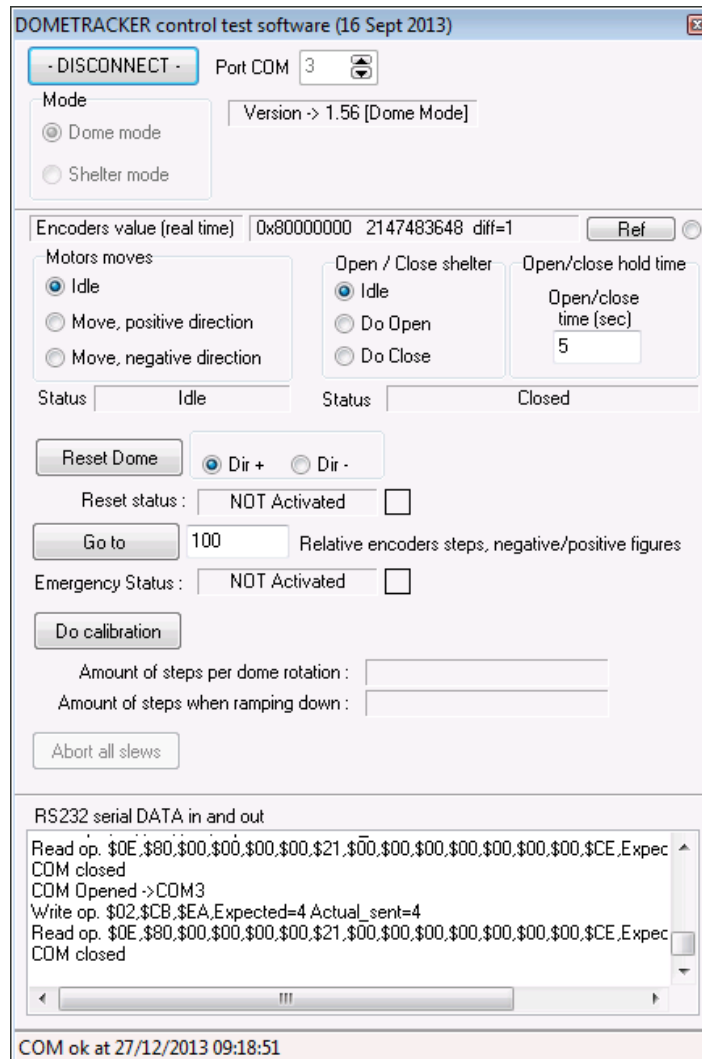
DOMETRACKER control test software (16 Sept 2013)

- DISCONNECT -

Port COM 3

Mode

Dome mode

Shelter mode

Version -> 1.56 [Dome Mode]

Encoders value (real time) 0x80000000 2147483648 diff=1

Ref

Motors moves

Idle

Move, positive direction

Move, negative direction

Status Idle

Open / Close shelter

Idle

Do Open

Do Close

Open/close hold time

Open/close time (sec)

5

Status Closed

Reset Dome

Dir +

Dir -

Reset status : NOT Activated

Go to

100

Relative encoders steps, negative/positive figures

Emergency Status : NOT Activated

Do calibration

Amount of steps per dome rotation :

Amount of steps when ramping down :

Abort all slews

RS232 serial DATA in and out

Read op. $0E,$80,$00,$00,$00,$00,$21,$00,$00,$00,$00,$00,$00,$00,$CE,Expec
COM closed
COM Opened ->COM3
Write op. $02,$CB,$EA,Expected=4 Actual_sent=4
Read op. $0E,$80,$00,$00,$00,$00,$21,$00,$00,$00,$00,$00,$00,$00,$CE,Expec
COM closed

III

COM ok at 27/12/2013 09:18:51